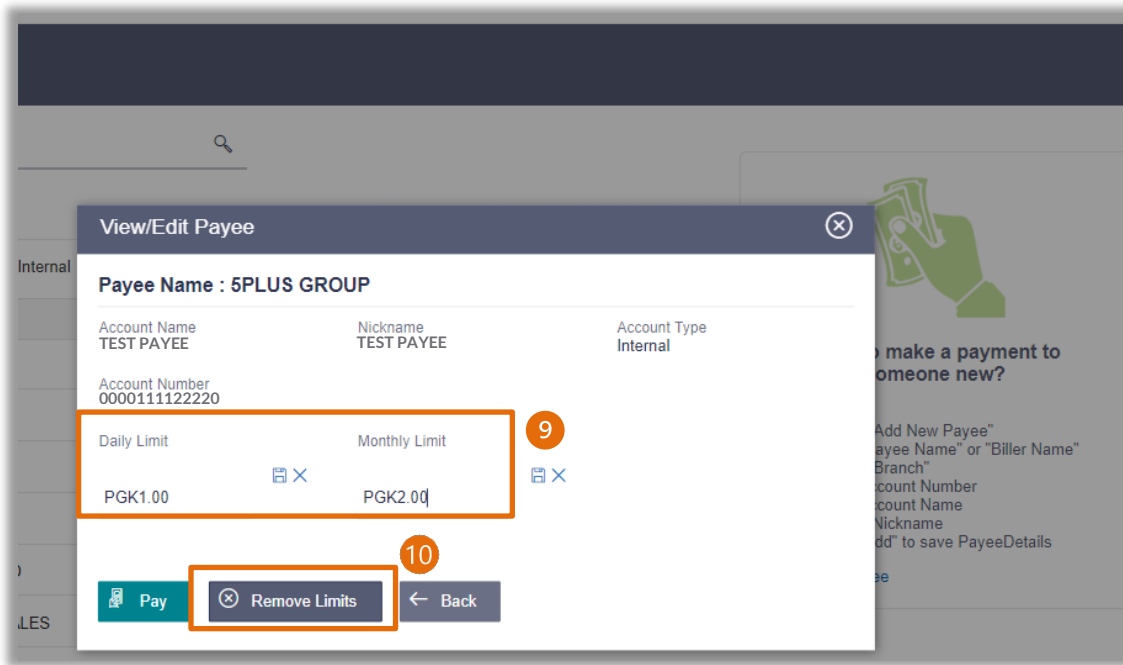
Internal

View/Edit Payee

Payee Name : 5PLUS GROUP

Account Name
TEST PAYEE

Nickname
TEST PAYEE

Account Type
Internal

Account Number
0000111122220

9

Daily Limit
PGK1.00

Monthly Limit
PGK2.00

10

Pay

Remove Limits

Back

o make a payment to
omeone new?

Add New Payee"
ayee Name" or "Biller Name"
Branch"
ccount Number
ccount Name
Nickname
dd" to save PayeeDetails

ee

o

LES